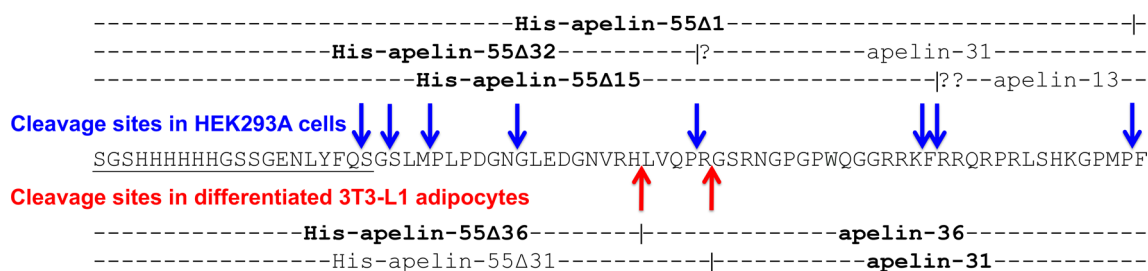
-----------------------------His-apelin-55Δ1---------------------------|
-----------------His-apelin-55Δ32---------|?-----------apelin-31-----------
--------------------------His-apelin-55Δ15--------------------|??--apelin-13--

Cleavage sites in HEK293A cells

SGSHHHHHHGSSGENLYFQSGSLMPLPDGNGLEDGNVRHLVQPRGSRNGPGPWQGGRRKFRRQRPRLSHKGPMPF

Cleavage sites in differentiated 3T3-L1 adipocytes

-----------------His-apelin-55Δ36--------|--------------apelin-36-----------
------------------His-apelin-55Δ31-----------|-----------apelin-31-----------